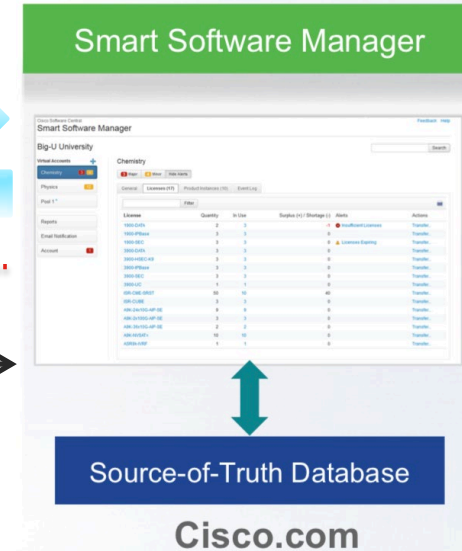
Smart Software Manager

Cisco Software Central
Smart Software Manager

Feedback Help

Big-U University

Search

Virtual Accounts

Chemistry

Physics

Pool 1

Reports

Email Notification

Account

Chemistry

Major Minor Hide Alerts

General Licenses (17) Product Instances (15) Event Log

Filter

| License | Quantity | In Use | Surplus (+) / Shortage (-) | Alerts | Actions |
|---|---|---|---|---|---|
| 1900-DATA | 2 | 3 | -1 | Insufficient Licenses | Transfer... |
| 1900-IPBase | 3 | 3 | 0 | | Transfer... |
| 1900-SEC | 2 | 2 | 0 | Licenses Expiring | Transfer... |
| 2900-DATA | 3 | 3 | 0 | | Transfer... |
| 2900-HSEC-K9 | 3 | 3 | 0 | | Transfer... |
| 2900-IPBase | 3 | 3 | 0 | | Transfer... |
| 2900-SEC | 3 | 3 | 0 | | Transfer... |
| 2900-UC | 1 | 1 | 0 | | Transfer... |
| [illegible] | 56 | 16 | 40 | | Transfer... |
| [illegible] | 3 | 3 | 0 | | Transfer... |
| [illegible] | 8 | 8 | 0 | | Transfer... |
| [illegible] | 2 | 2 | 0 | | Transfer... |
| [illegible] | 2 | 2 | 0 | | Transfer... |
| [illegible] | 10 | 10 | 0 | | Transfer... |
| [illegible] | 1 | 1 | 0 | | Transfer... |

Source-of-Truth Database

Cisco.com